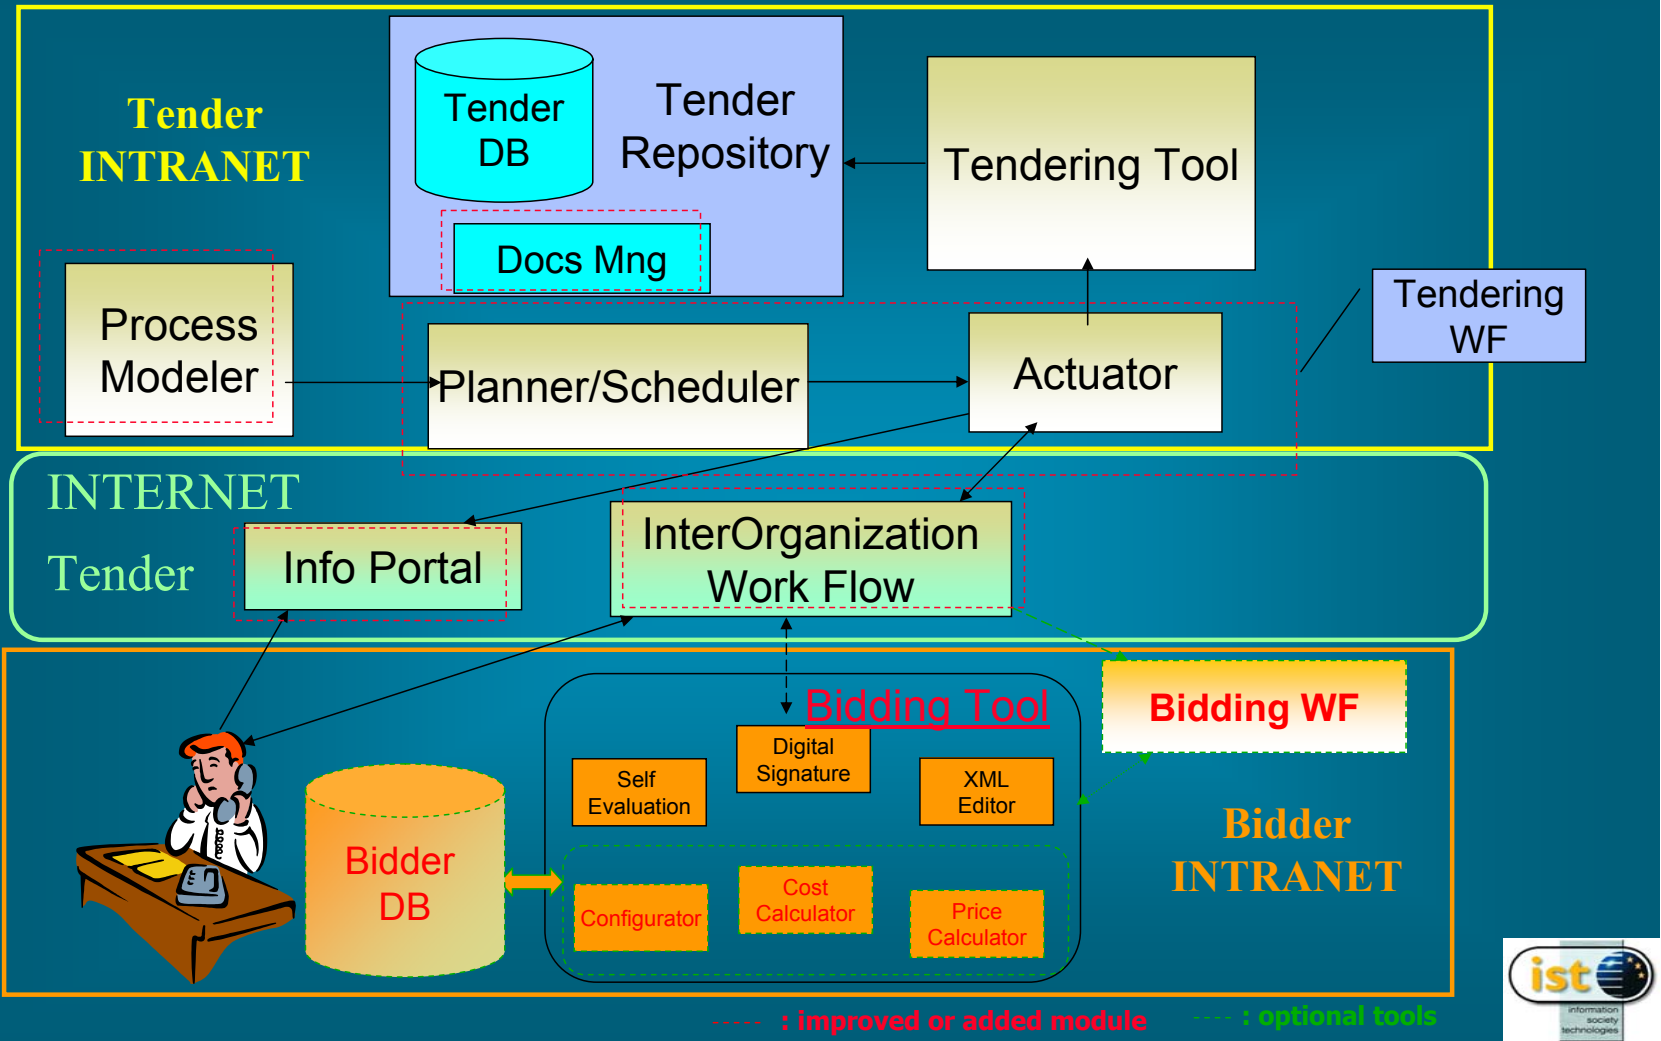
Tender INTRANET

Tender DB

Tender Repository

Docs Mng

Tendering Tool

Process Modeler

Planner/Scheduler

Actuator

Tendering WF

INTERNET

Tender

Info Portal

InterOrganization Work Flow

Bidding Tool

Bidding WF

Digital Signature

Self Evaluation

XML Editor

Bidder DB

Configurator

Cost Calculator

Price Calculator

Bidder INTRANET

ist information society technologies

------ : improved or added module

----- : optional tools